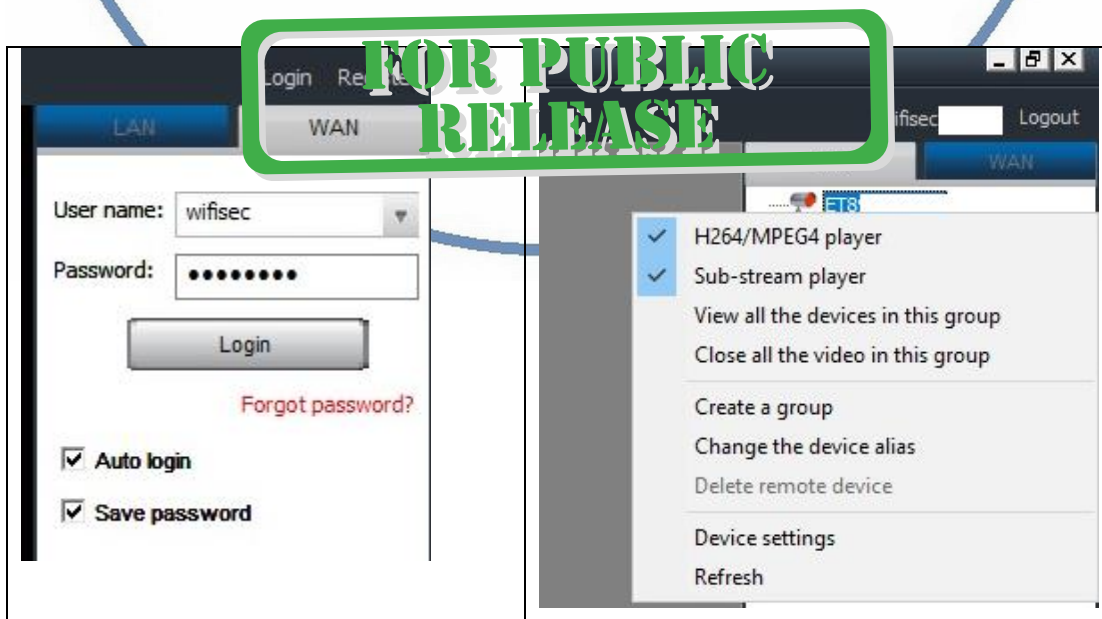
FOR PUBLIC RELEASE

Login Re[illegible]

LAN

WAN

User name: wifisec

Password: ••••••••

Login

Forgot password?

Auto login

Save password

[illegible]ifisec Logout

WAN

ET8

H264/MPEG4 player

Sub-stream player

View all the devices in this group

Close all the video in this group

Create a group

Change the device alias

Delete remote device

Device settings

Refresh